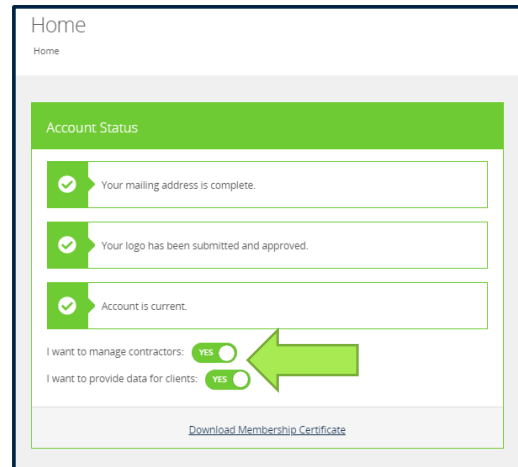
Home

Home

Account Status

Your mailing address is complete.

Your logo has been submitted and approved.

Account is current.

I want to manage contractors: YES

I want to provide data for clients: YES

Download Membership Certificate